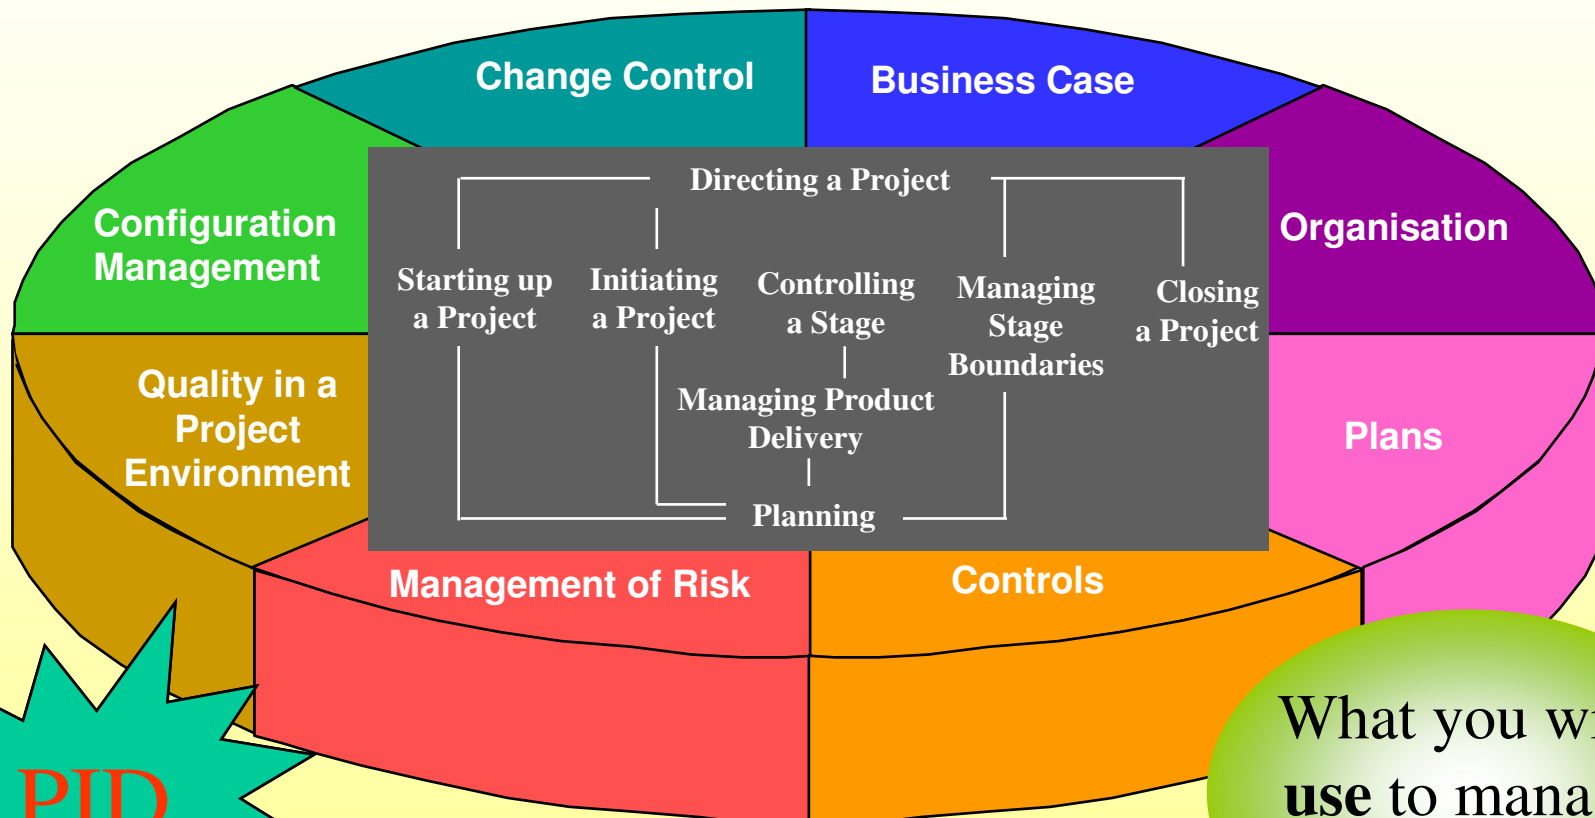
Change Control

Business Case

Configuration Management

Organisation

Directing a Project

Starting up a Project

Initiating a Project

Controlling a Stage

Managing Stage Boundaries

Closing a Project

Managing Product Delivery

Planning

Quality in a Project Environment

Plans

Management of Risk

Controls

PID

What you w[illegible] use to mana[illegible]